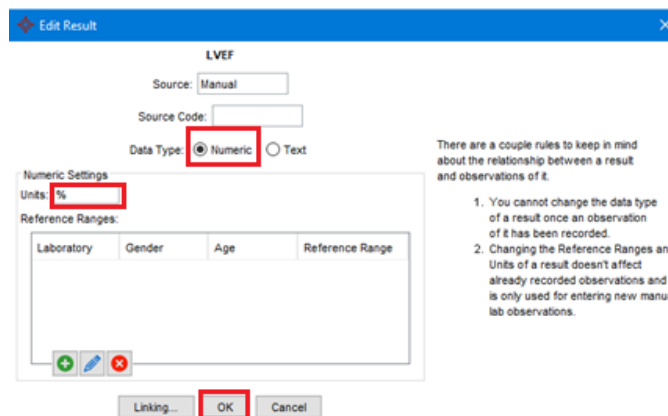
Edit Result

LVEF

Source: Manual

Source Code:

Data Type: Numeric Text

Numeric Settings

Units: %

Reference Ranges:

| Laboratory | Gender | Age | Reference Range |
|---|---|---|---|

Linking... OK Cancel

There are a couple rules to keep in mind about the relationship between a result and observations of it.

1. You cannot change the data type of a result once an observation of it has been recorded.
2. Changing the Reference Ranges an Units of a result doesn't affect already recorded observations and is only used for entering new manu lab observations.